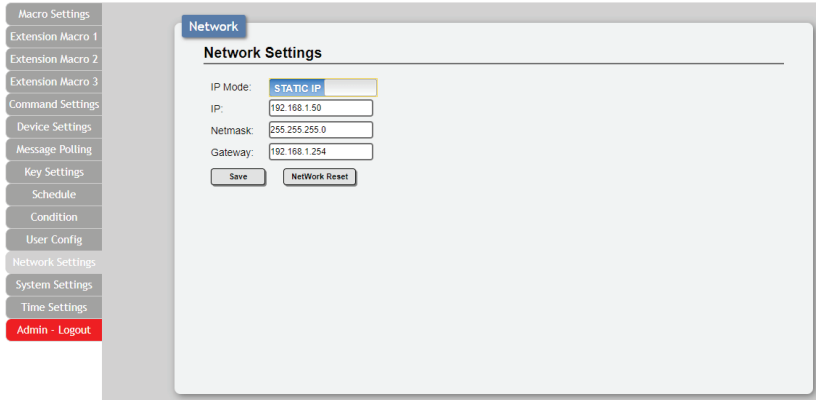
Macro Settings
Extension Macro 1
Extension Macro 2
Extension Macro 3
Command Settings
Device Settings
Message Polling
Key Settings
Schedule
Condition
User Config
Network Settings
System Settings
Time Settings
Admin - Logout

Network

Network Settings

| IP Mode: | STATIC IP |
|---|---|
| IP: | 192.168.1.50 |
| Netmask: | 255.255.255.0 |
| Gateway: | 192.168.1.254 |

Save NetWork Reset